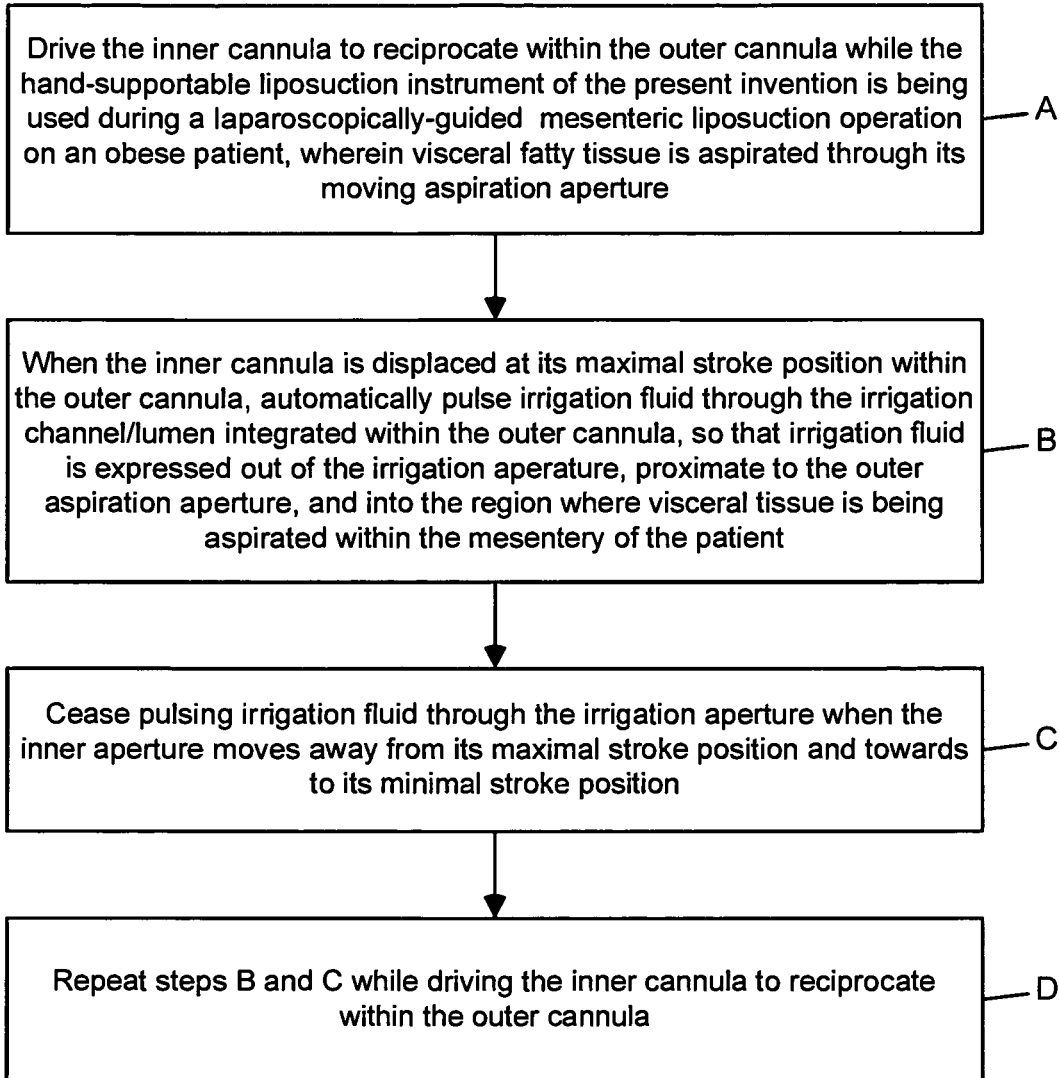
Drive the inner cannula to reciprocate within the outer cannula while the hand-supportable liposuction instrument of the present invention is being used during a laparoscopically-guided mesenteric liposuction operation on an obese patient, wherein visceral fatty tissue is aspirated through its moving aspiration aperture

A

When the inner cannula is displaced at its maximal stroke position within the outer cannula, automatically pulse irrigation fluid through the irrigation channel/lumen integrated within the outer cannula, so that irrigation fluid is expressed out of the irrigation aperature, proximate to the outer aspiration aperture, and into the region where visceral tissue is being aspirated within the mesentery of the patient

B

Cease pulsing irrigation fluid through the irrigation aperture when the inner aperture moves away from its maximal stroke position and towards to its minimal stroke position

C

Repeat steps B and C while driving the inner cannula to reciprocate within the outer cannula

D